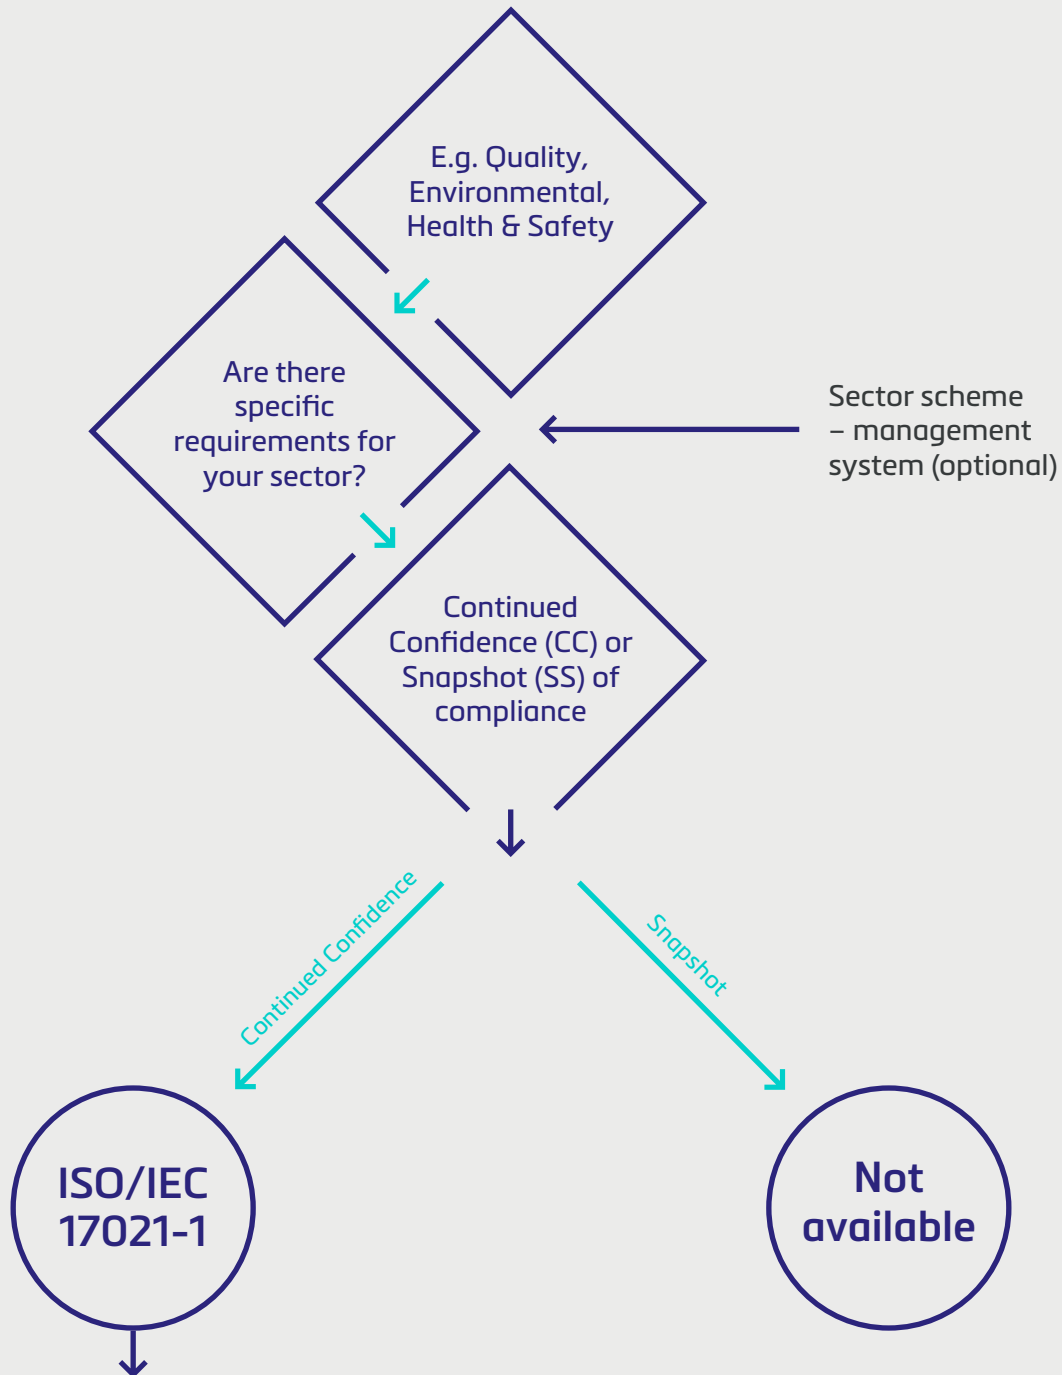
E.g. Quality, Environmental, Health & Safety

Are there specific requirements for your sector?

Sector scheme – management system (optional)

Continued Confidence (CC) or Snapshot (SS) of compliance

Continued Confidence

Snapshot

ISO/IEC 17021-1

Not available